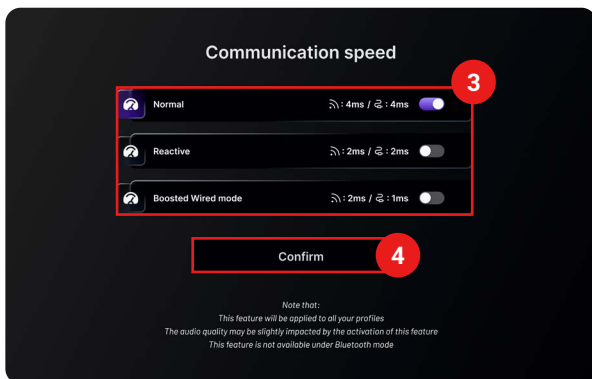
Communication speed

3

Normal : 4ms / : 4ms

Reactive : 2ms / : 2ms

Boosted Wired mode : 2ms / : 1ms

Confirm

4

Note that:
This feature will be applied to all your profiles
The audio quality may be slightly impacted by the activation of this feature
This feature is not available under Bluetooth mode